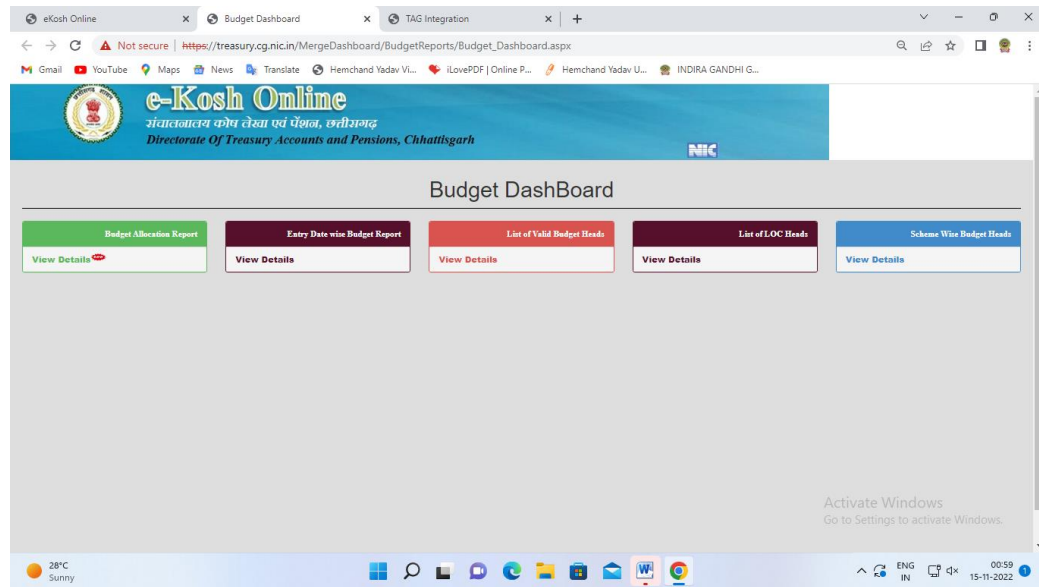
eKosh Online × Budget Dashboard × TAG Integration × +

Not secure | https://treasury.cg.nic.in/MergeDashboard/BudgetReports/Budget_Dashboard.aspx

Gmail YouTube Maps News Translate Hemchand Yadav Vi... iLovePDF | Online P... Hemchand Yadav U... INDIRA GANDHI G...

e-Kosh Online
संचालनालय कोष लेखा एवं पेंशन, छत्तीसगढ़
Directorate Of Treasury Accounts and Pensions, Chhattisgarh
NIC

Budget DashBoard

Budget Allocation Report
View Details NEW

Entry Date wise Budget Report
View Details

List of Valid Budget Heads
View Details

List of LOC Heads
View Details

Scheme Wise Budget Heads
View Details

Activate Windows
Go to Settings to activate Windows.

28°C
Sunny

ENG IN 00:59 15-11-2022 1